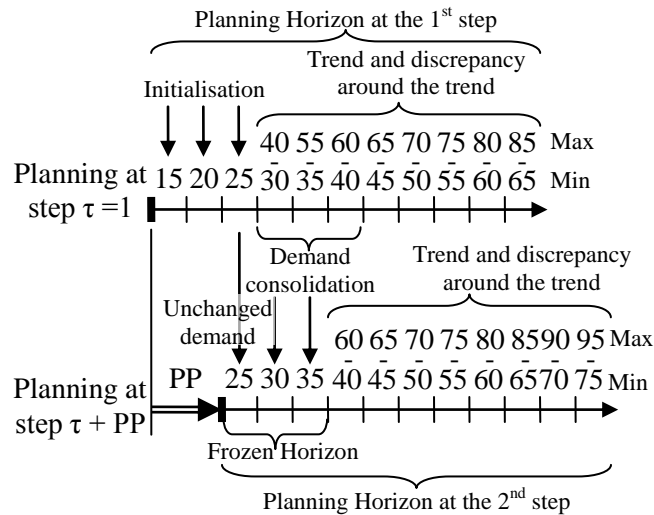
Planning Horizon at the 1$^{st}$ step

Trend and discrepancy around the trend

Initialisation

40 55 60 65 70 75 80 85 Max

Planning at step τ =1

15 20 25 30 35 40 45 50 55 60 65 Min

Demand consolidation

Trend and discrepancy around the trend

Unchanged demand

60 65 70 75 80 8590 95 Max

Planning at step τ + PP

PP 25 30 35 40 45 50 55 60 6570 75 Min

Frozen Horizon

Planning Horizon at the 2$^{nd}$ step